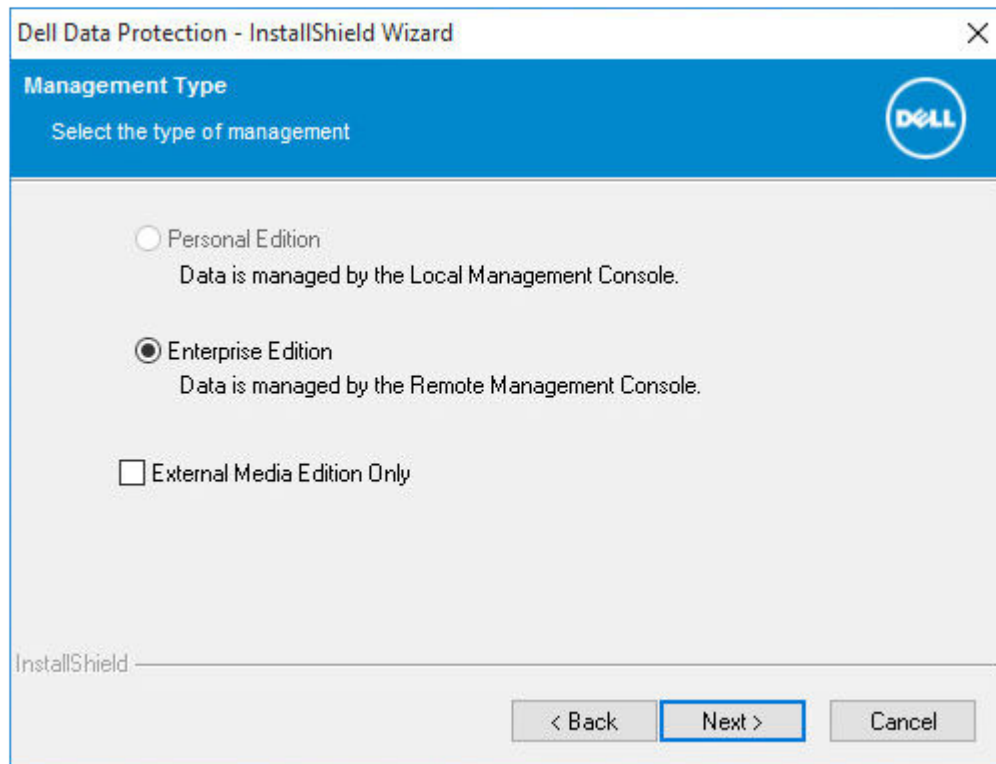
Dell Data Protection - InstallShield Wizard

Management Type

Select the type of management

DELL

Personal Edition

Data is managed by the Local Management Console.

Enterprise Edition

Data is managed by the Remote Management Console.

External Media Edition Only

InstallShield

< Back

Next >

Cancel